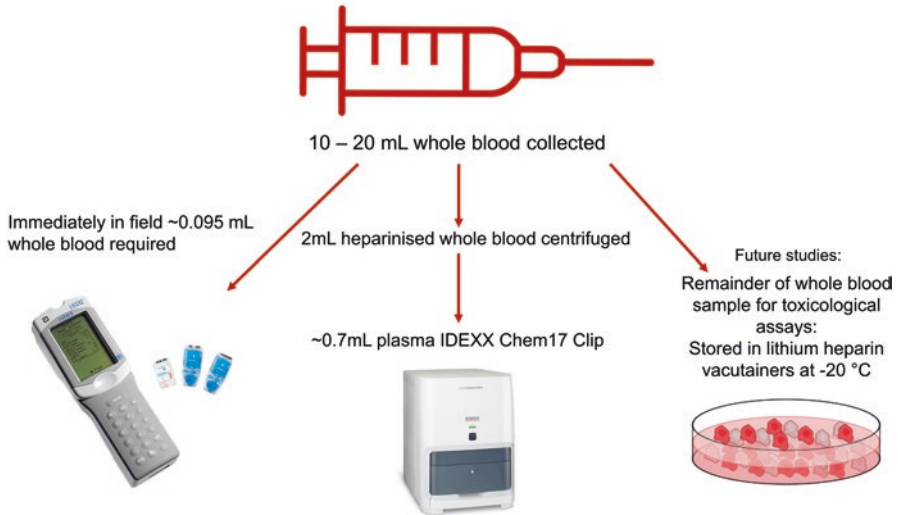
10 – 20 mL whole blood collected

Immediately in field ~0.095 mL whole blood required

2mL heparinised whole blood centrifuged

~0.7mL plasma IDEXX Chem17 Clip

Future studies:

Remainder of whole blood sample for toxicological assays:
Stored in lithium heparin vacutainers at -20 °C